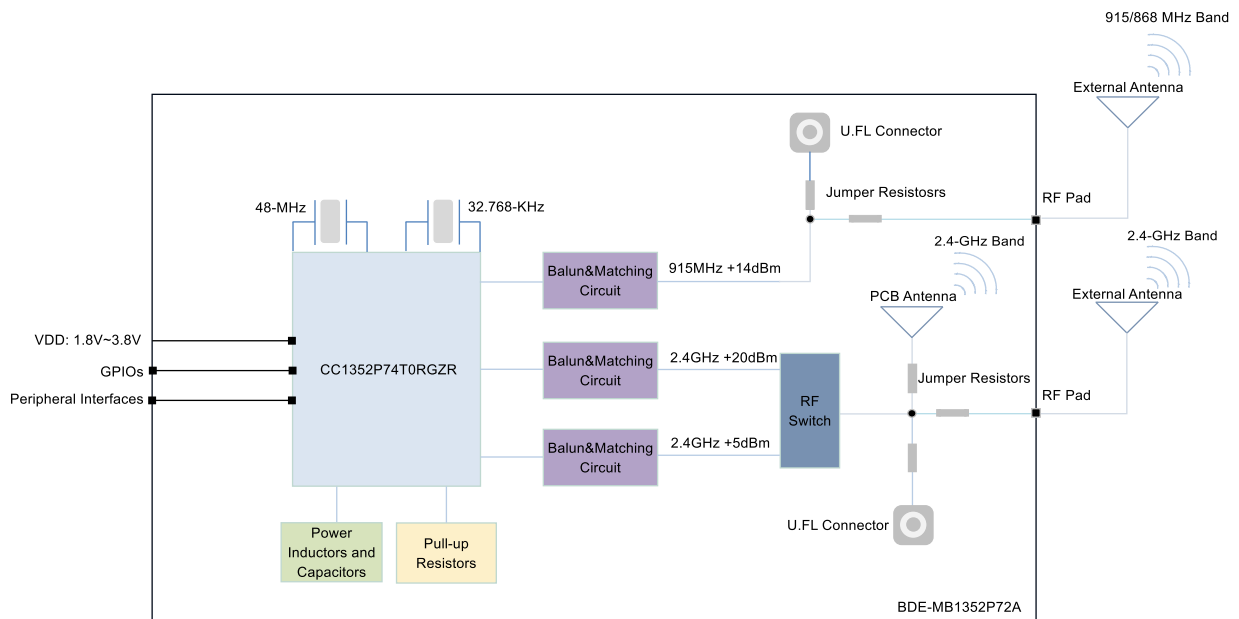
915/868 MHz Band

External Antenna

U.FL Connector

Jumper Resistosrs

RF Pad

48-MHz

32.768-KHz

Balun&Matching Circuit

915MHz +14dBm

2.4-GHz Band

2.4-GHz Band

PCB Antenna

External Antenna

VDD: 1.8V~3.8V

GPIOs

Peripheral Interfaces

CC1352P74T0RGZR

Balun&Matching Circuit

2.4GHz +20dBm

RF Switch

Jumper Resistors

RF Pad

Balun&Matching Circuit

2.4GHz +5dBm

U.FL Connector

Power Inductors and Capacitors

Pull-up Resistors

BDE-MB1352P72A